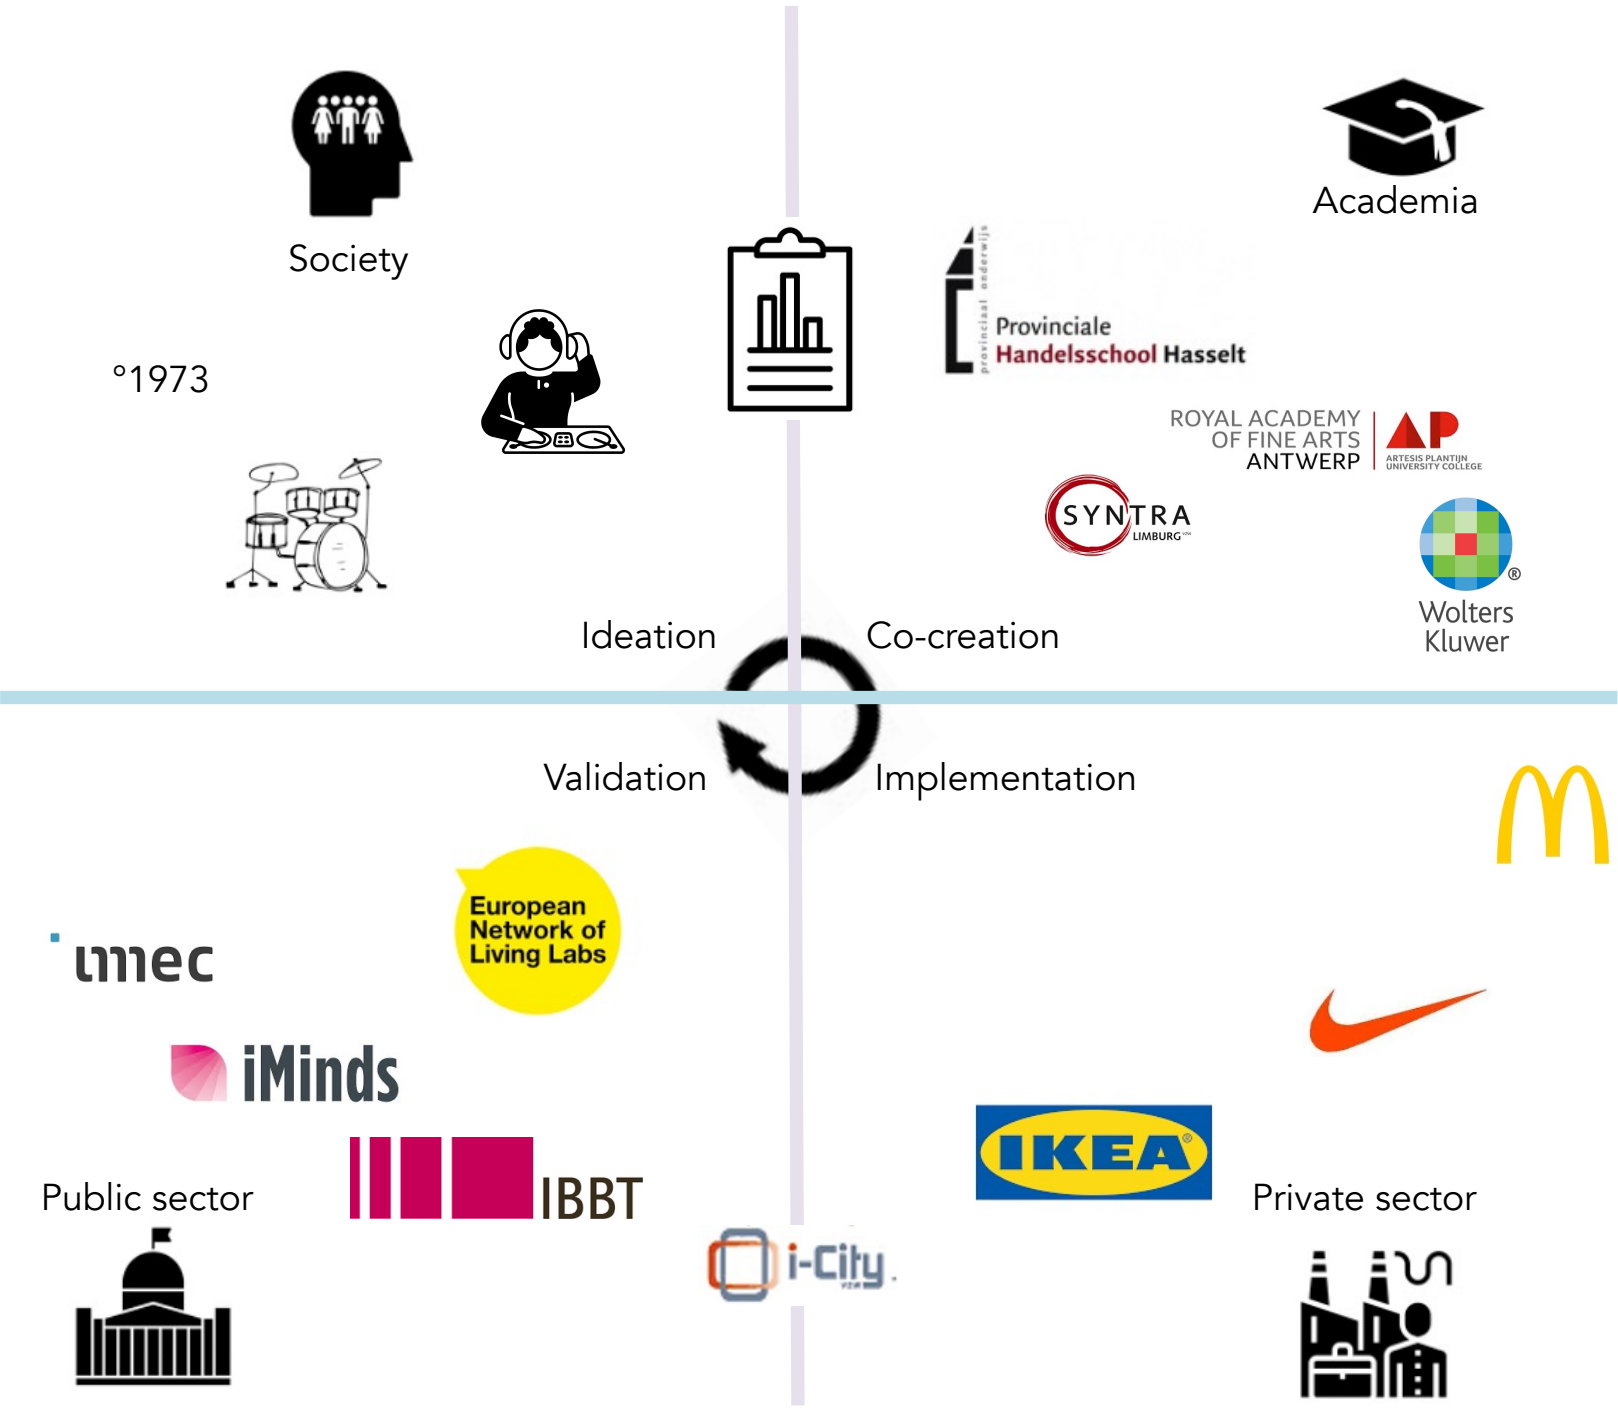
Society

Academia

°1973

provinciaal onderwijs
Provinciale
Handelsschool Hasselt

ROYAL ACADEMY OF FINE ARTS ANTWERP

AP
ARTESIS PLANTIJN UNIVERSITY COLLEGE

SYNTRA
LIMBURG

Wolters Kluwer

Ideation

Co-creation

Validation

Implementation

European Network of Living Labs

imec

iMinds

IBBT

Public sector

i-City

IKEA

Private sector